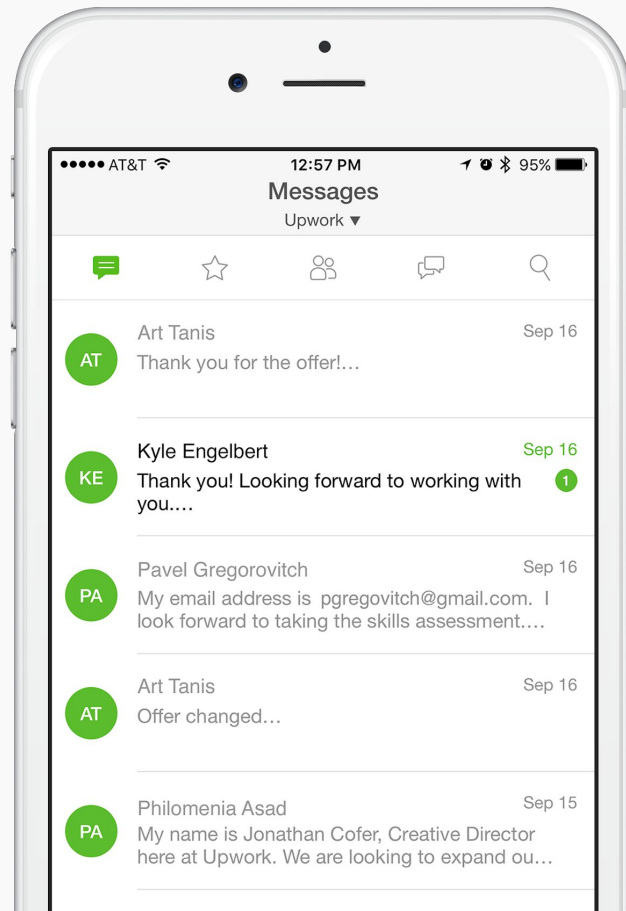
●●●●● AT&T 12:57 PM 95%

Messages

Upwork ▼

AT Art Tanis Sep 16
Thank you for the offer!...

KE Kyle Engelbert Sep 16
Thank you! Looking forward to working with you.... 1

PA Pavel Gregorovitch Sep 16
My email address is pgregovitch@gmail.com. I look forward to taking the skills assessment....

AT Art Tanis Sep 16
Offer changed...

PA Philomenia Asad Sep 15
My name is Jonathan Cofer, Creative Director here at Upwork. We are looking to expand ou...